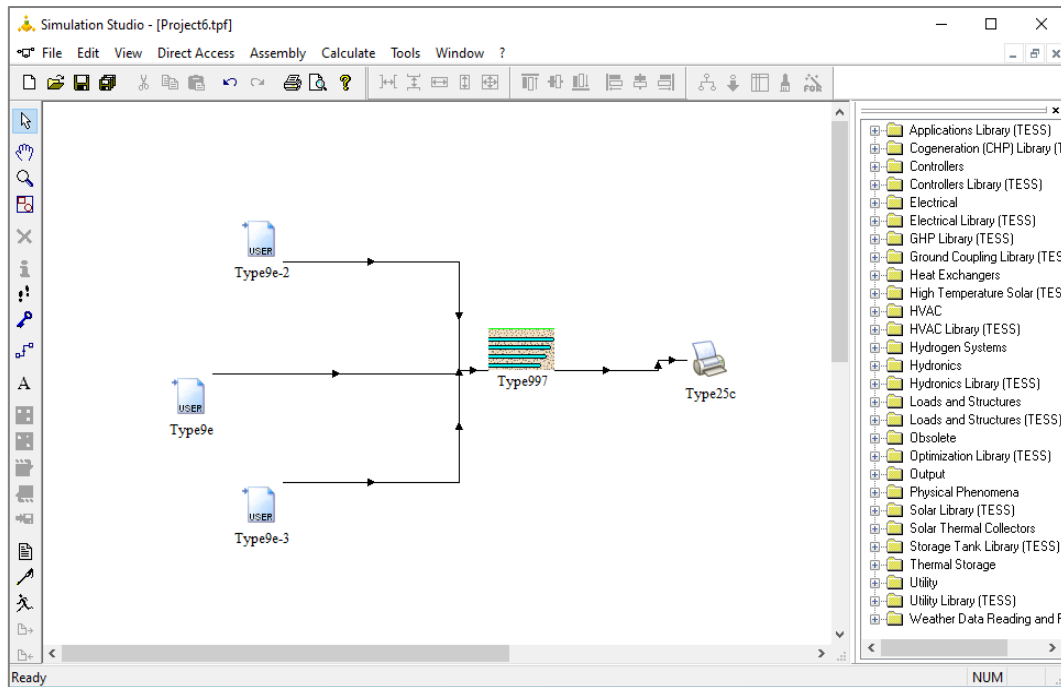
Simulation Studio - [Project6.tpf]

File Edit View Direct Access Assembly Calculate Tools Window ?

USER
Type9e-2

USER
Type9e

USER
Type9e-3

Type997

Type25c

Applications Library (TESS)
Cogeneration (CHP) Library (T
Controllers
Controllers Library (TESS)
Electrical
Electrical Library (TESS)
GHP Library (TESS)
Ground Coupling Library (TES
Heat Exchangers
High Temperature Solar (TES
HVAC
HVAC Library (TESS)
Hydrogen Systems
Hydronics
Hydronics Library (TESS)
Loads and Structures
Loads and Structures (TESS)
Obsolete
Optimization Library (TESS)
Output
Physical Phenomena
Solar Library (TESS)
Solar Thermal Collectors
Storage Tank Library (TESS)
Thermal Storage
Utility
Utility Library (TESS)
Weather Data Reading and P

Ready
NUM